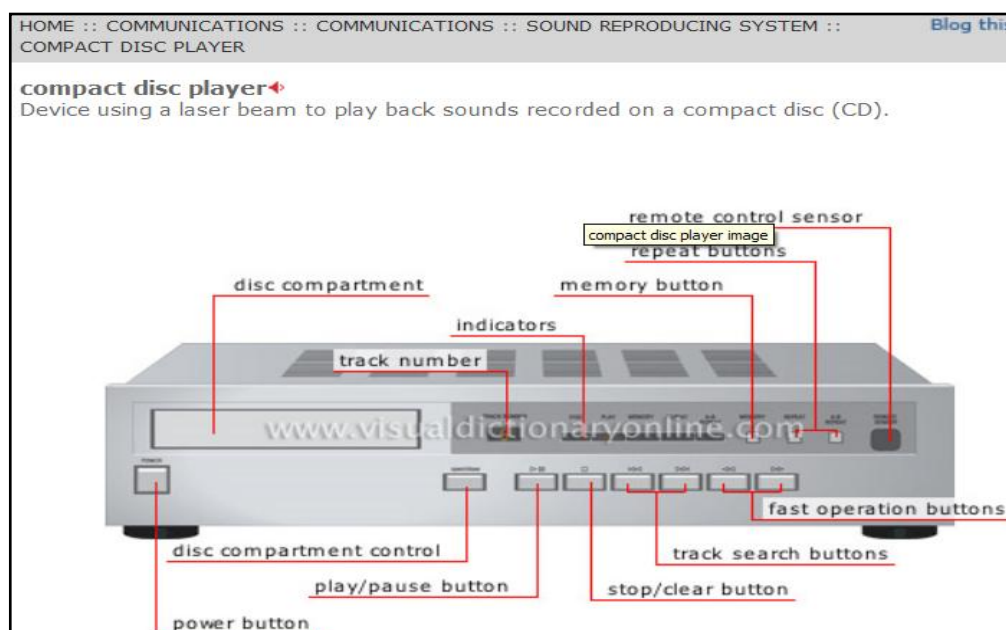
HOME :: COMMUNICATIONS :: COMMUNICATIONS :: SOUND REPRODUCING SYSTEM :: COMPACT DISC PLAYER

Blog this

compact disc player
Device using a laser beam to play back sounds recorded on a compact disc (CD).

remote control sensor
compact disc player image
repeat buttons
disc compartment
memory button
indicators
track number
www.visualdictionaryonline.com
fast operation buttons
disc compartment control
track search buttons
play/pause button
stop/clear button
power button